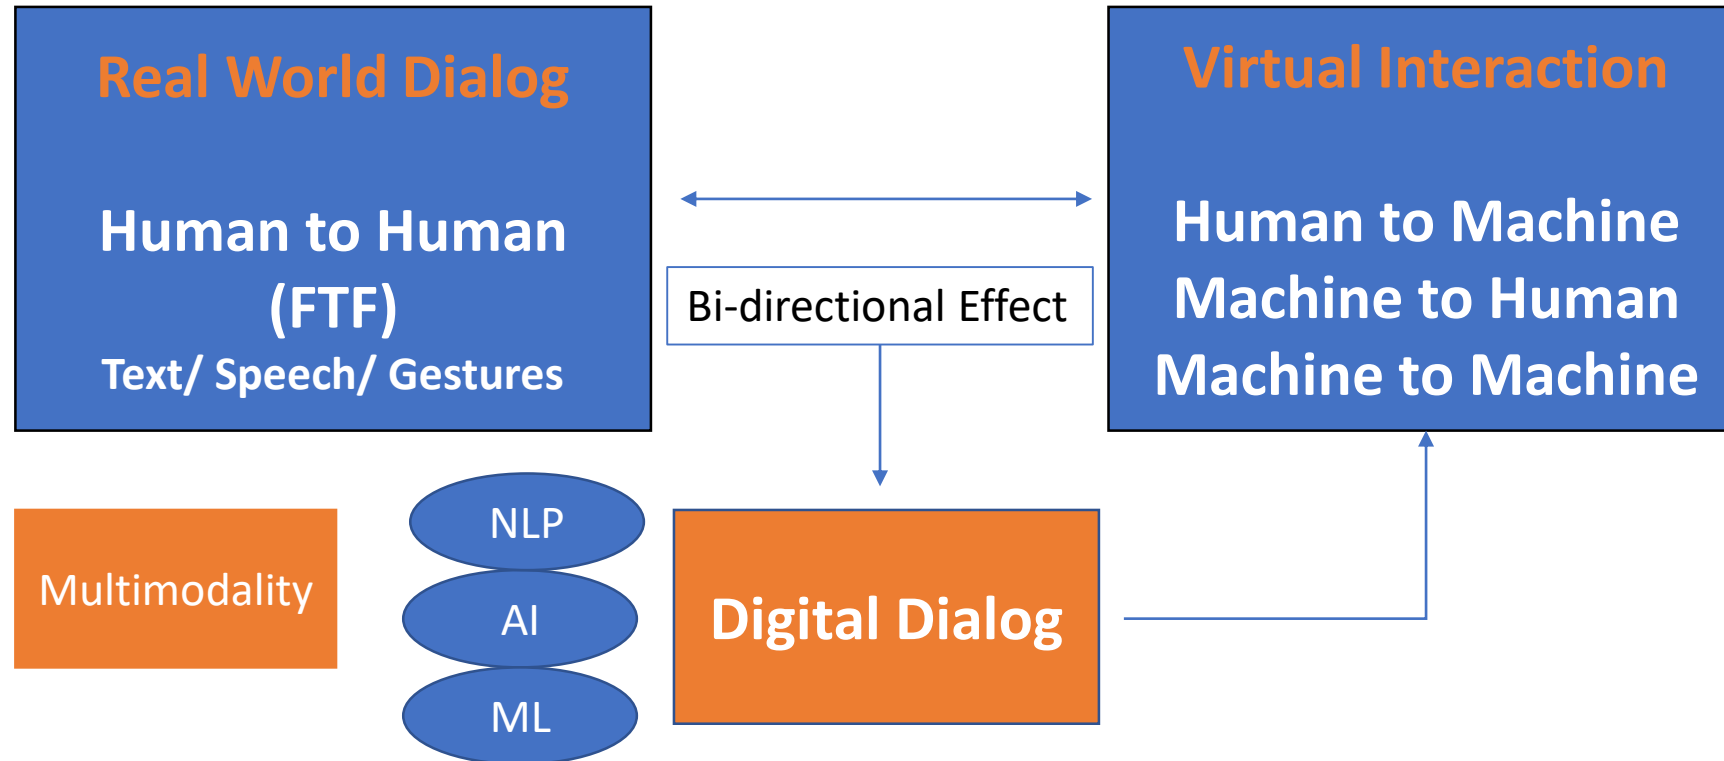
Real World Dialog

Human to Human (FTF)
Text/ Speech/ Gestures

Bi-directional Effect

Virtual Interaction

Human to Machine
Machine to Human
Machine to Machine

Multimodality

NLP

AI

ML

Digital Dialog